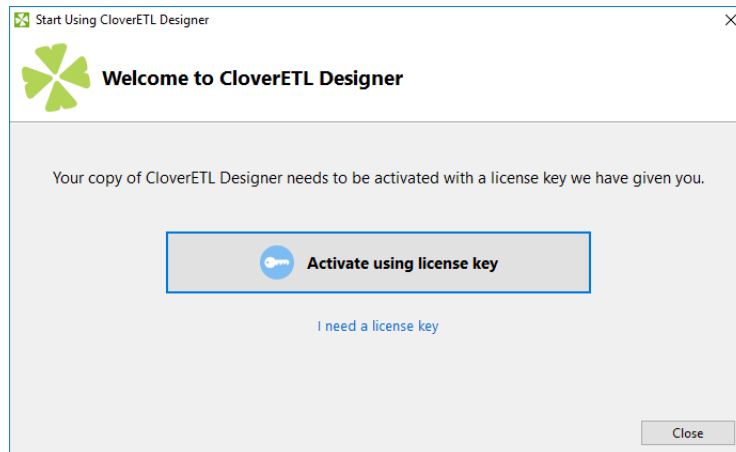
Start Using CloverETL Designer

Welcome to CloverETL Designer

Your copy of CloverETL Designer needs to be activated with a license key we have given you.

Activate using license key

I need a license key

Close